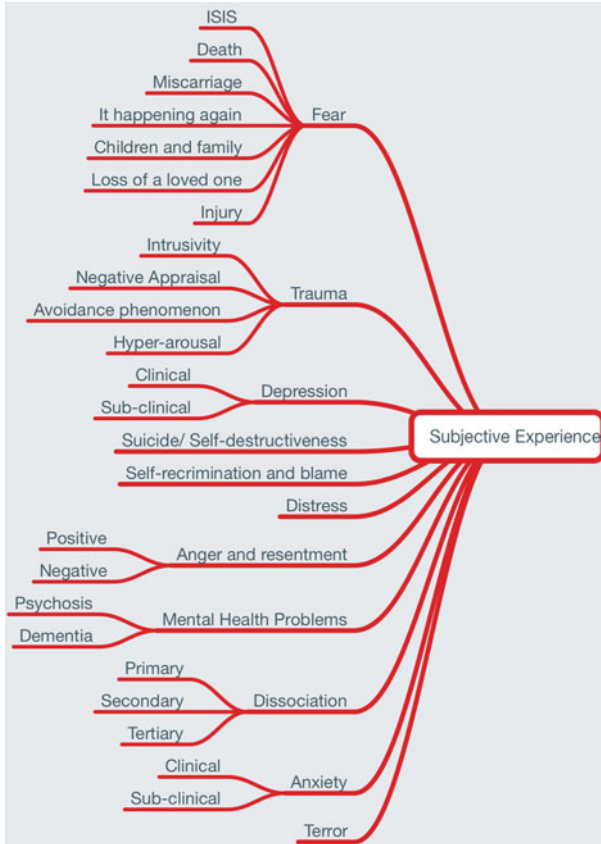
ISIS
Death
Miscarriage
It happening again
Children and family
Loss of a loved one
Injury
Fear
Intrusivity
Negative Appraisal
Avoidance phenomenon
Hyper-arousal
Trauma
Clinical
Sub-clinical
Depression
Suicide/ Self-destructiveness
Self-recrimination and blame
Distress
Positive
Negative
Anger and resentment
Psychosis
Dementia
Mental Health Problems
Primary
Secondary
Tertiary
Dissociation
Clinical
Sub-clinical
Anxiety
Terror
Subjective Experience